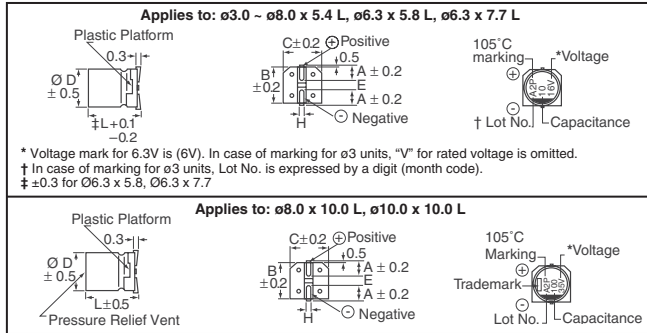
Applies to: ø3.0 ~ ø8.0 x 5.4 L, ø6.3 x 5.8 L, ø6.3 x 7.7 L

Plastic Platform

0.3

Ø D ± 0.5

‡L+0.1 −0.2

C±0.2 ⊕Positive

0.5

B ±0.2

A ± 0.2

E

A ± 0.2

H

⊖ Negative

105˚C marking

*Voltage

⊕

⊖

† Lot No.

Capacitance

* Voltage mark for 6.3V is (6V). In case of marking for ø3 units, "V" for rated voltage is omitted.
† In case of marking for ø3 units, Lot No. is expressed by a digit (month code).
‡ ±0.3 for Ø6.3 x 5.8, Ø6.3 x 7.7

Applies to: ø8.0 x 10.0 L, ø10.0 x 10.0 L

Plastic Platform

0.3

Ø D ± 0.5

L±0.5

Pressure Relief Vent

C±0.2 ⊕Positive

0.5

B ±0.2

A ± 0.2

E

A ± 0.2

H

⊖ Negative

105˚C Marking

*Voltage

⊕

Trademark

Lot No.

Capacitance